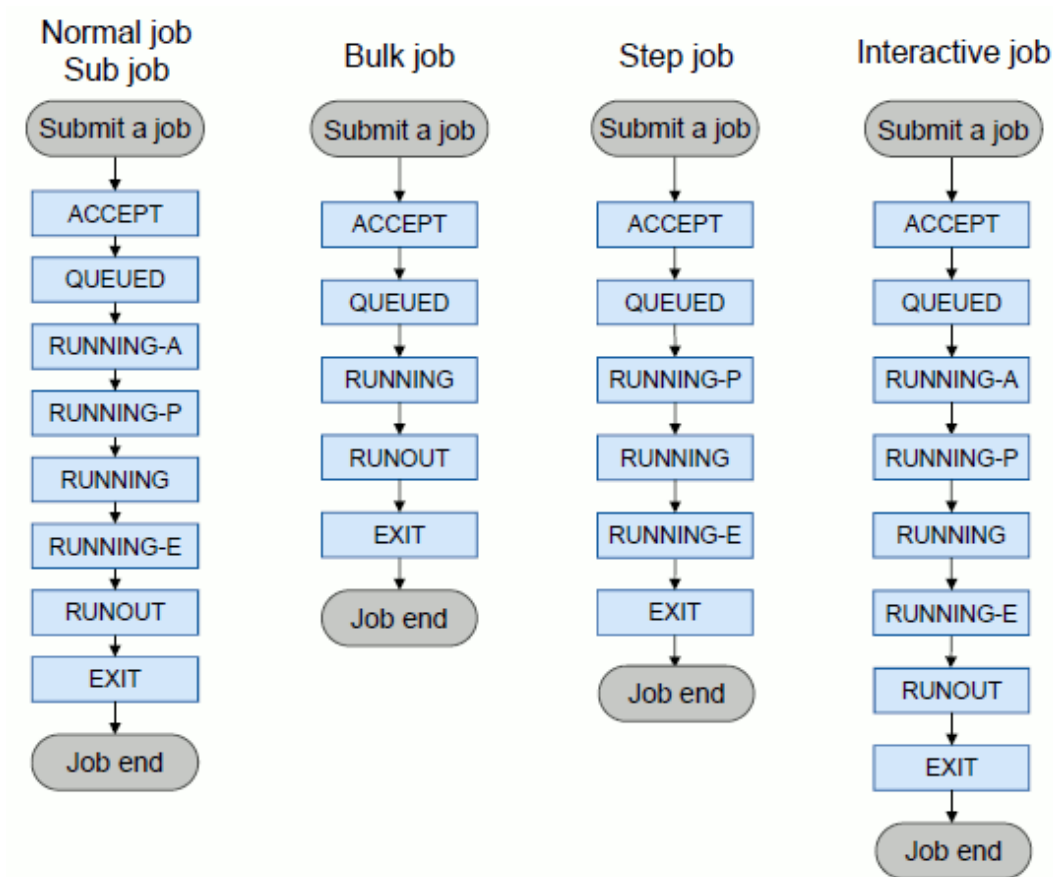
Normal job
Sub job

Submit a job
ACCEPT
QUEUED
RUNNING-A
RUNNING-P
RUNNING
RUNNING-E
RUNOUT
EXIT
Job end

Bulk job

Submit a job
ACCEPT
QUEUED
RUNNING
RUNOUT
EXIT
Job end

Step job

Submit a job
ACCEPT
QUEUED
RUNNING-P
RUNNING
RUNNING-E
EXIT
Job end

Interactive job

Submit a job
ACCEPT
QUEUED
RUNNING-A
RUNNING-P
RUNNING
RUNNING-E
RUNOUT
EXIT
Job end